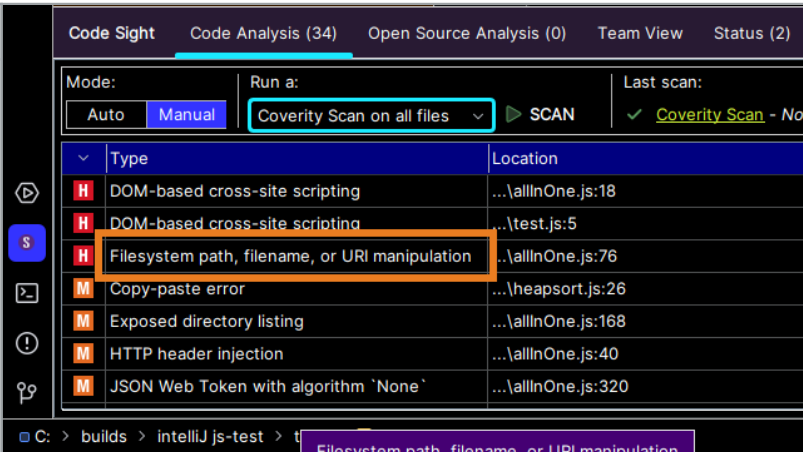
Code Sight Code Analysis (34) Open Source Analysis (0) Team View Status (2)

Mode:
Auto Manual

Run a:
Coverity Scan on all files

SCAN

Last scan:
Coverity Scan - No

| | Type | Location |
|---|---|---|
| H | DOM-based cross-site scripting | ...\allInOne.js:18 |
| H | DOM-based cross-site scripting | ...\test.js:5 |
| H | Filesystem path, filename, or URI manipulation | ...\allInOne.js:76 |
| M | Copy-paste error | ...\heapsort.js:26 |
| M | Exposed directory listing | ...\allInOne.js:168 |
| M | HTTP header injection | ...\allInOne.js:40 |
| M | JSON Web Token with algorithm `None` | ...\allInOne.js:320 |

S

C: > builds > intelliJ js-test > t

Filesystem path, filename, or URI manipulation